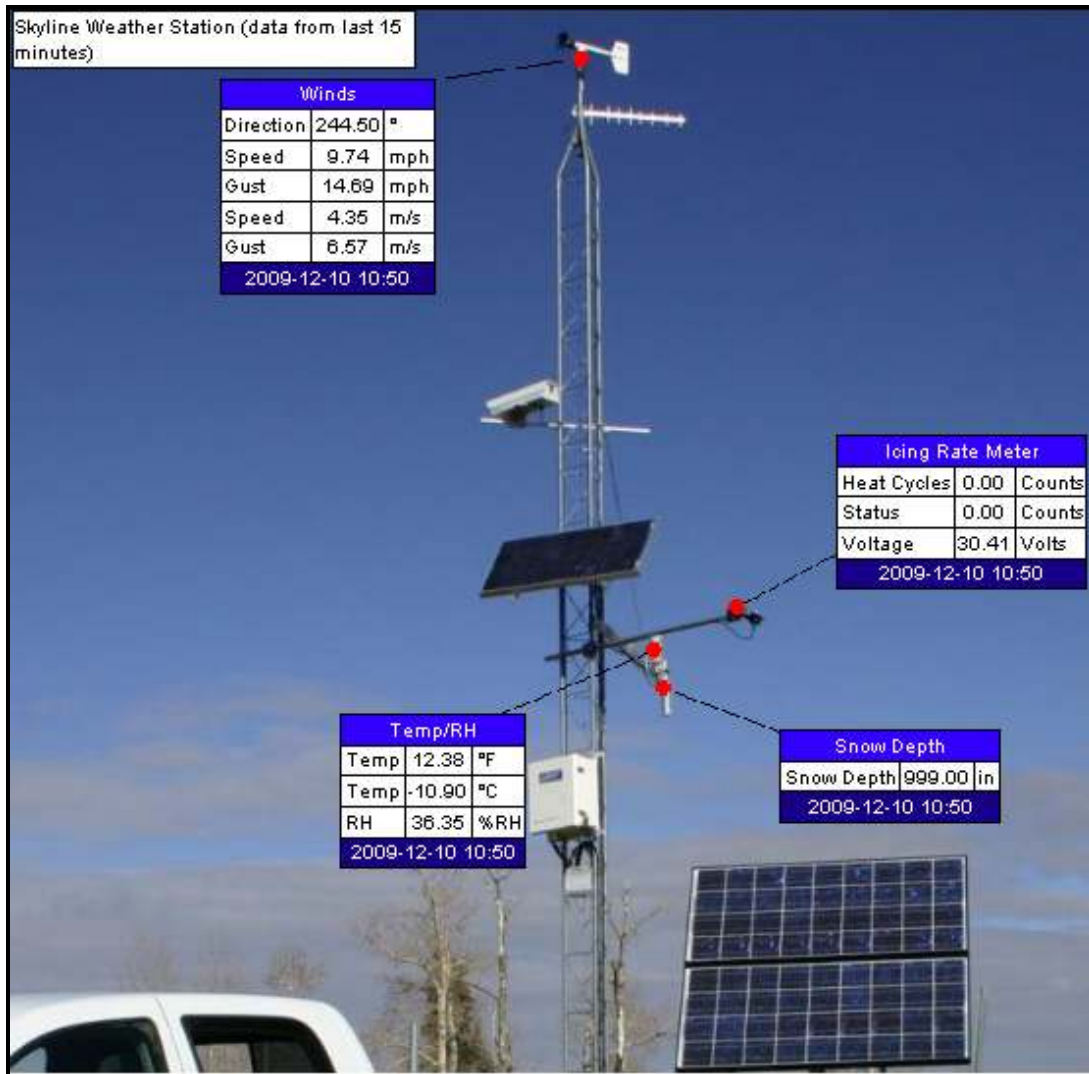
Skyline Weather Station (data from last 15 minutes)

| Winds | | |
|---|---|---|
| Direction | 244.50 | ° |
| Speed | 9.74 | mph |
| Gust | 14.69 | mph |
| Speed | 4.35 | m/s |
| Gust | 6.57 | m/s |
| 2009-12-10 10:50 | | |

| Icing Rate Meter | | |
|---|---|---|
| Heat Cycles | 0.00 | Counts |
| Status | 0.00 | Counts |
| Voltage | 30.41 | Volts |
| 2009-12-10 10:50 | | |

| Temp/RH | | |
|---|---|---|
| Temp | 12.38 | °F |
| Temp | -10.90 | °C |
| RH | 36.35 | %RH |
| 2009-12-10 10:50 | | |

| Snow Depth | | |
|---|---|---|
| Snow Depth | 999.00 | in |
| 2009-12-10 10:50 | | |